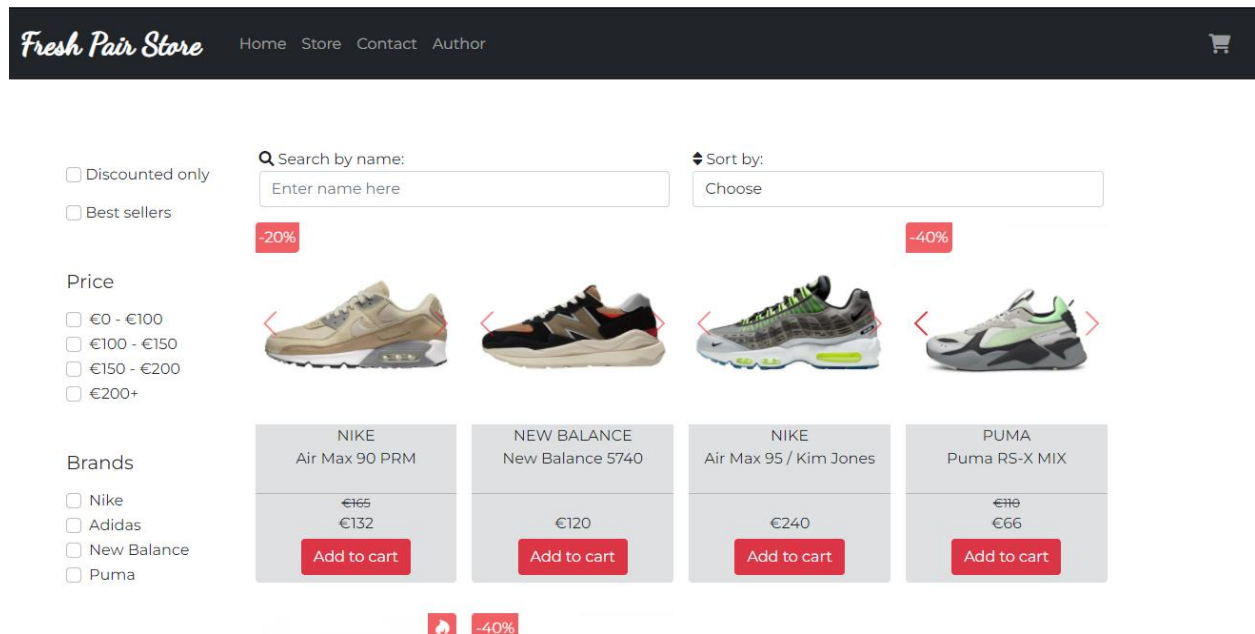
Fresh Pair Store Home Store Contact Author

Discounted only

Best sellers

Price

€0 - €100

€100 - €150

€150 - €200

€200+

Brands

Nike

Adidas

New Balance

Puma

Search by name:

Enter name here

Sort by:

Choose

-20%

-40%

NIKE
Air Max 90 PRM
~~€165~~
€132
Add to cart

NEW BALANCE
New Balance 5740
€120
Add to cart

NIKE
Air Max 95 / Kim Jones
€240
Add to cart

PUMA
Puma RS-X MIX
~~€110~~
€66
Add to cart

-40%